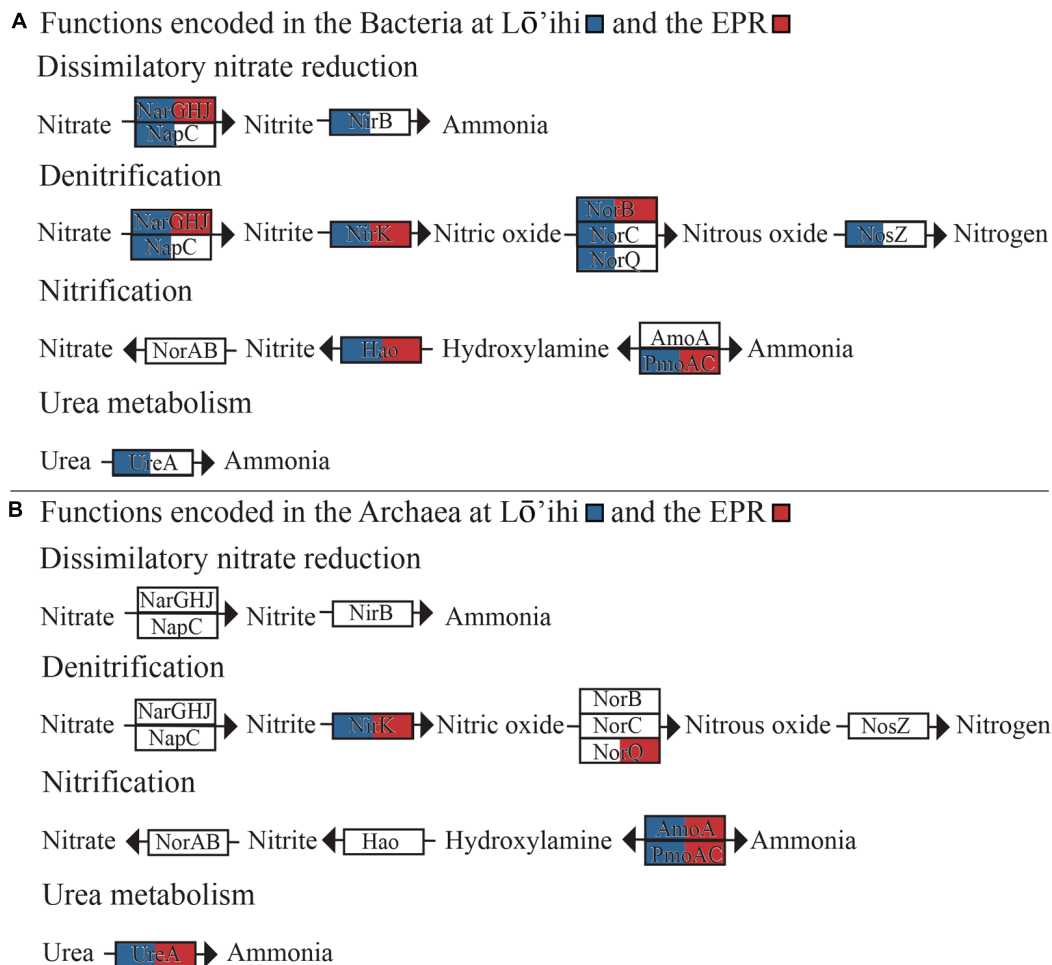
A Functions encoded in the Bacteria at Lō'ihi and the EPR

Dissimilatory nitrate reduction

Nitrate NarGHJ NapC Nitrite NirB Ammonia

Denitrification

Nitrate NarGHJ NapC Nitrite NirK Nitric oxide NorB NorC NorQ Nitrous oxide NosZ Nitrogen

Nitrification

Nitrate NorAB Nitrite Hao Hydroxylamine AmoA PmoAC Ammonia

Urea metabolism

Urea UreA Ammonia

B Functions encoded in the Archaea at Lō'ihi and the EPR

Dissimilatory nitrate reduction

Nitrate NarGHJ NapC Nitrite NirB Ammonia

Denitrification

Nitrate NarGHJ NapC Nitrite NirK Nitric oxide NorB NorC NorQ Nitrous oxide NosZ Nitrogen

Nitrification

Nitrate NorAB Nitrite Hao Hydroxylamine AmoA PmoAC Ammonia

Urea metabolism

Urea UreA Ammonia